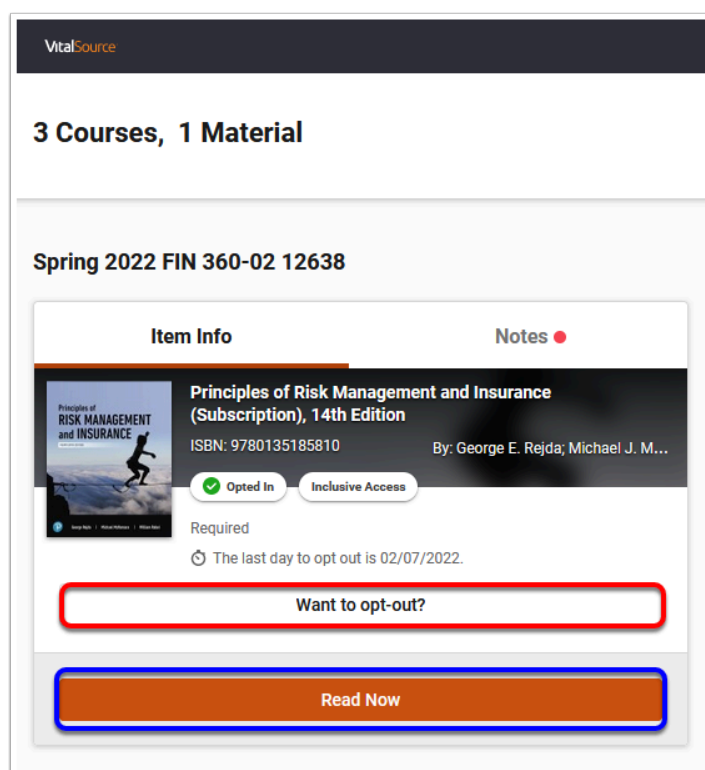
VitalSource

3 Courses, 1 Material

Spring 2022 FIN 360-02 12638

Item Info

Notes

Principles of RISK MANAGEMENT and INSURANCE

George Rejda | Michael McNamara | William Rabel

Principles of Risk Management and Insurance (Subscription), 14th Edition

ISBN: 9780135185810

By: George E. Rejda; Michael J. M...

Opted In

Inclusive Access

Required

The last day to opt out is 02/07/2022.

Want to opt-out?

Read Now